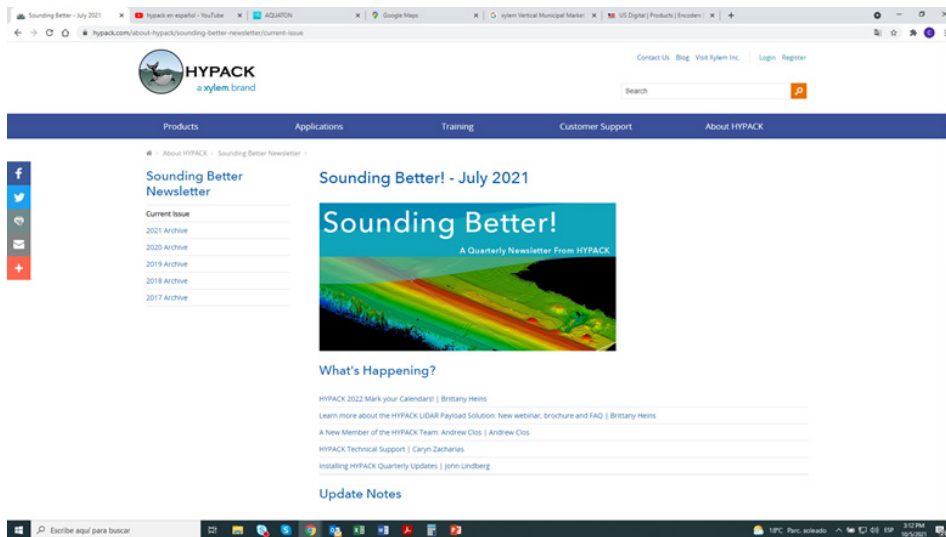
Sounding Better - July 2021 ×
hypack en español - YouTube ×
AQUATON ×
Google Maps ×
xylem Vertical Municipal Market ×
US Digital | Products | Encoders ×
+

hypack.com/about-hypack/sounding-better-newsletter/current-issue

HYPACK
a xylem brand

Contact Us Blog Visit Xylem Inc. Login Register

Search

Products Applications Training Customer Support About HYPACK

About HYPACK › Sounding Better Newsletter ›

Sounding Better Newsletter

Current Issue
2021 Archive
2020 Archive
2019 Archive
2018 Archive
2017 Archive

Sounding Better! - July 2021

Sounding Better!
A Quarterly Newsletter From HYPACK

What's Happening?

HYPACK 2022 Mark your Calendars! | Brittany Heins
Learn more about the HYPACK LiDAR Payload Solution: New webinar, brochure and FAQ | Brittany Heins
A New Member of the HYPACK Team: Andrew Clos | Andrew Clos
HYPACK Technical Support | Caryn Zacharias
Installing HYPACK Quarterly Updates | John Lindberg

Update Notes

Escribe aquí para buscar
18°C Parc. soleado ESP 3:12 PM 10/5/2021